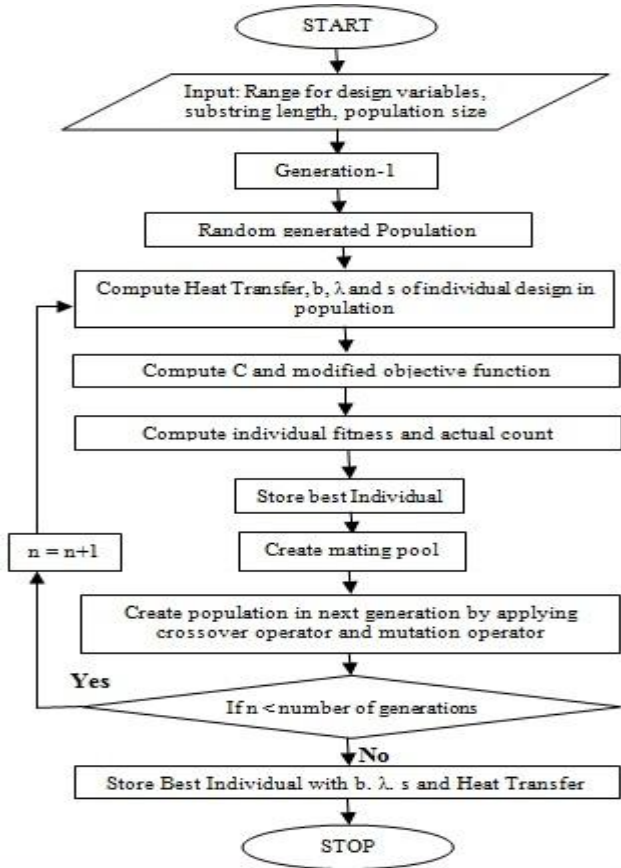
START

Input: Range for design variables, substring length, population size

Generation-1

Random generated Population

Compute Heat Transfer, b, $\lambda$ and s of individual design in population

Compute C and modified objective function

Compute individual fitness and actual count

Store best Individual

$n = n+1$

Create mating pool

Create population in next generation by applying crossover operator and mutation operator

Yes

If $n <$ number of generations

No

Store Best Individual with b. $\lambda$. s and Heat Transfer

STOP